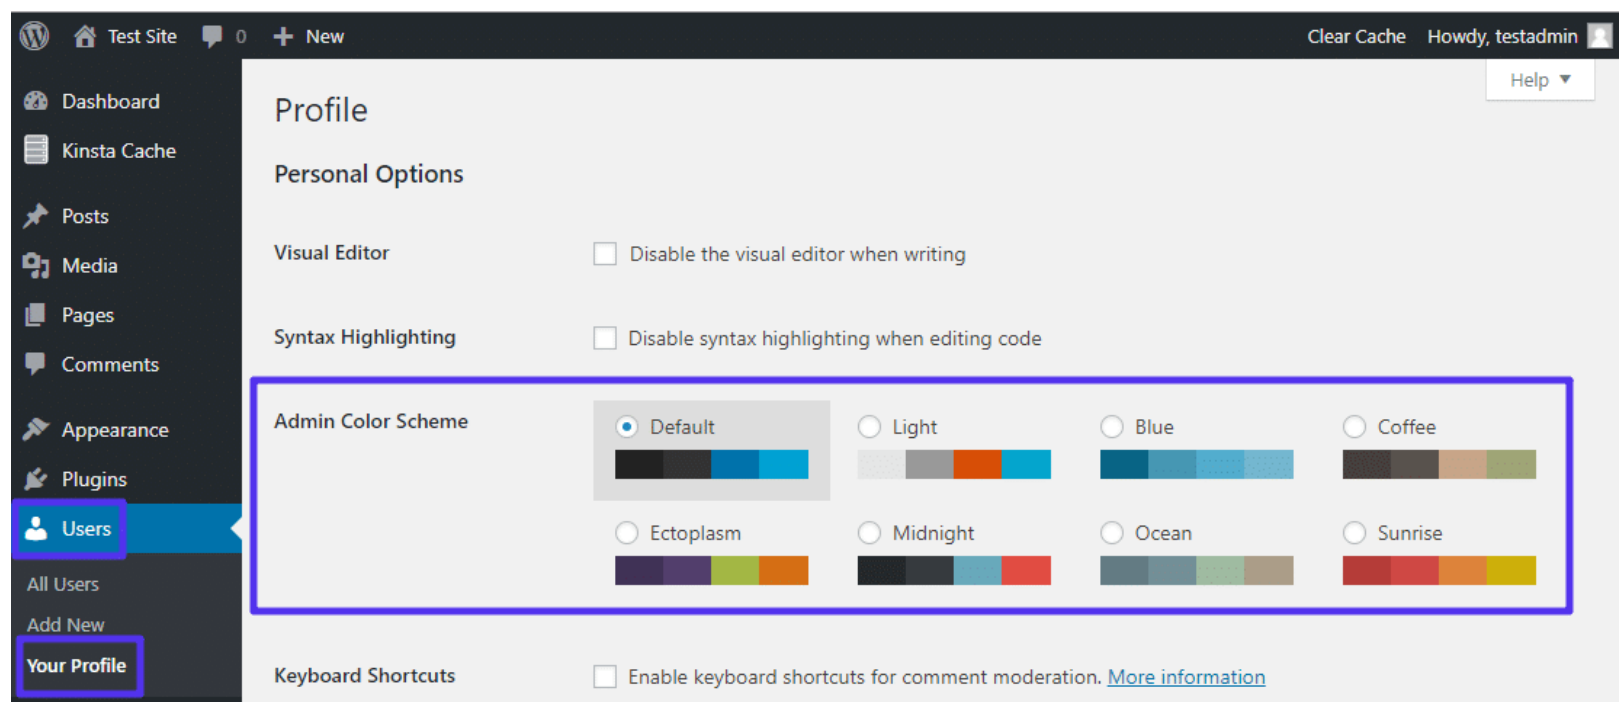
Test Site 0 New Clear Cache Howdy, testadmin

Help ▼

Dashboard
Kinsta Cache
Posts
Media
Pages
Comments
Appearance
Plugins
Users
All Users
Add New
Your Profile

Profile

Personal Options

Visual Editor
Disable the visual editor when writing

Syntax Highlighting
Disable syntax highlighting when editing code

Admin Color Scheme
Default
Light
Blue
Coffee
Ectoplasm
Midnight
Ocean
Sunrise

Keyboard Shortcuts
Enable keyboard shortcuts for comment moderation. More information